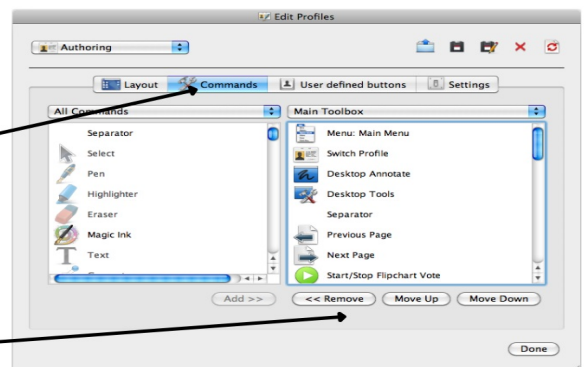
Edit Profiles

Authoring

Layout | Commands | User defined buttons | Settings

All Commands

Separator
Select
Pen
Highlighter
Eraser
Magic Ink
Text

Main Toolbox

Menu: Main Menu
Switch Profile
Desktop Annotate
Desktop Tools
Separator
Previous Page
Next Page
Start/Stop Flipchart Vote

Add >>
<< Remove
Move Up
Move Down

Done